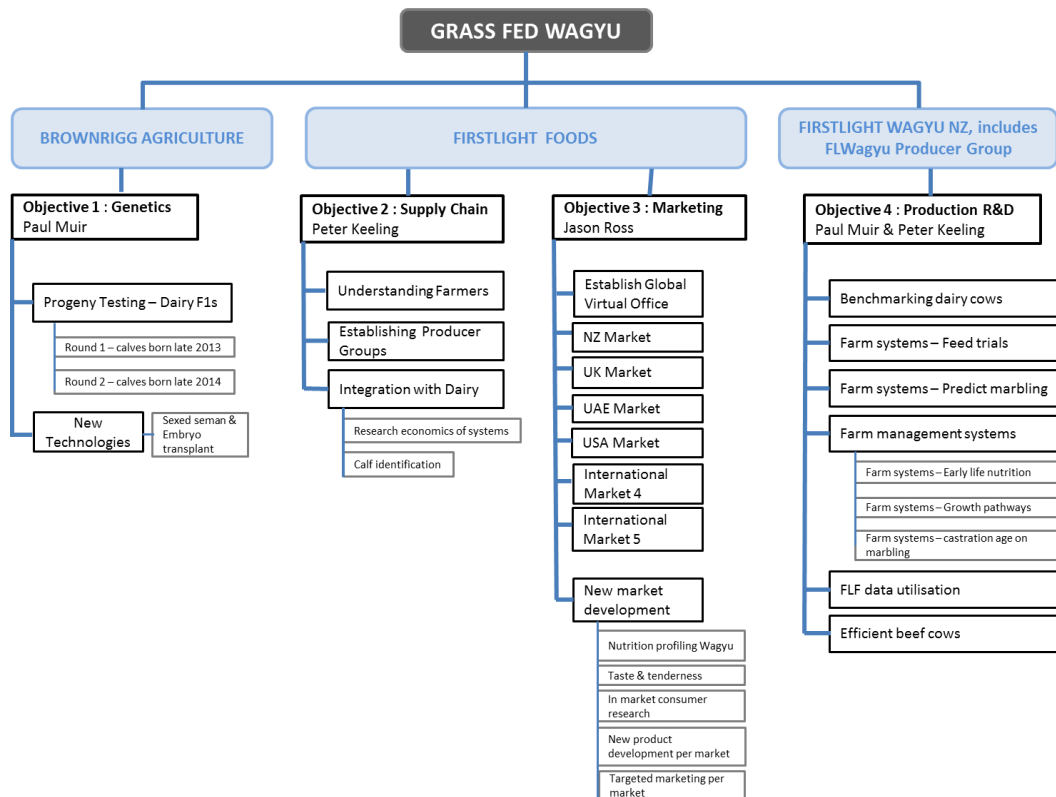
GRASS FED WAGYU

BROWNRIGG AGRICULTURE

FIRSTLIGHT FOODS

FIRSTLIGHT WAGYU NZ, includes FLWagyu Producer Group

Objective 1 : Genetics
Paul Muir

Progeny Testing – Dairy F1s

Round 1 – calves born late 2013

Round 2 – calves born late 2014

New Technologies

Sexed seman & Embryo transplant

Objective 2 : Supply Chain
Peter Keeling

Understanding Farmers

Establishing Producer Groups

Integration with Dairy

Research economics of systems

Calf identification

Objective 3 : Marketing
Jason Ross

Establish Global Virtual Office

NZ Market

UK Market

UAE Market

USA Market

International Market 4

International Market 5

New market development

Nutrition profiling Wagyu

Taste & tenderness

In market consumer research

New product development per market

Targeted marketing per market

Objective 4 : Production R&D
Paul Muir & Peter Keeling

Benchmarking dairy cows

Farm systems – Feed trials

Farm systems – Predict marbling

Farm management systems

Farm systems – Early life nutrition

Farm systems – Growth pathways

Farm systems – castration age on marbling

FLF data utilisation

Efficient beef cows